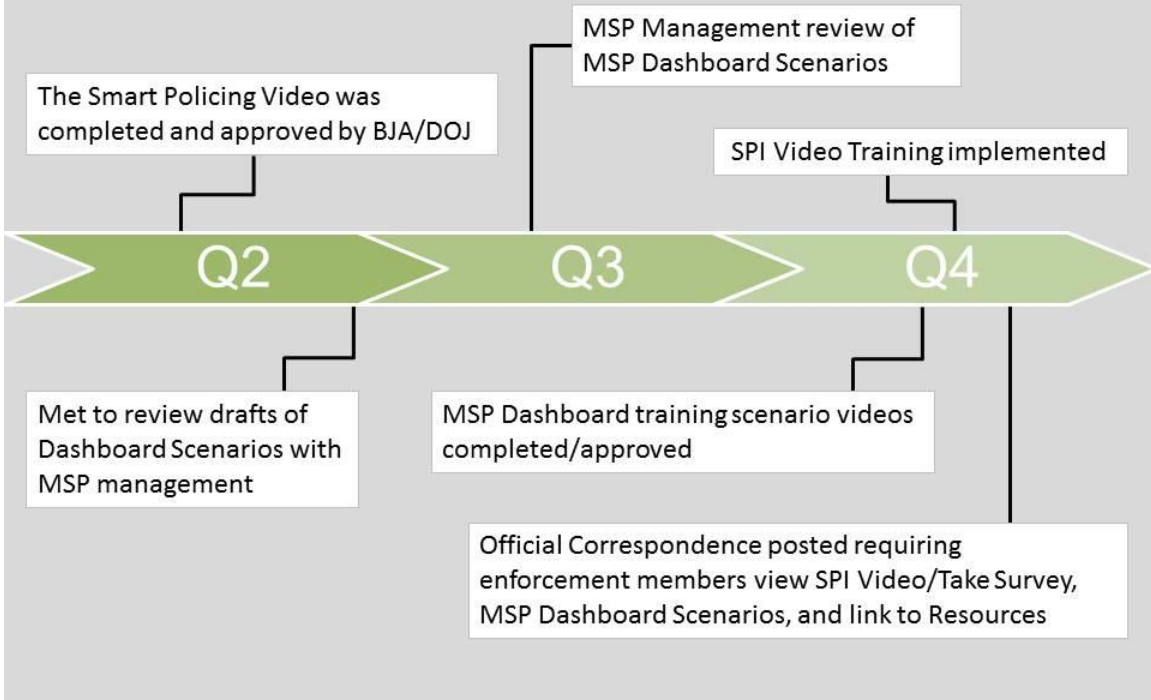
MSP Management review of MSP Dashboard Scenarios

The Smart Policing Video was completed and approved by BJA/DOJ

SPI Video Training implemented

Q2

Q3

Q4

Met to review drafts of Dashboard Scenarios with MSP management

MSP Dashboard training scenario videos completed/approved

Official Correspondence posted requiring enforcement members view SPI Video/Take Survey, MSP Dashboard Scenarios, and link to Resources